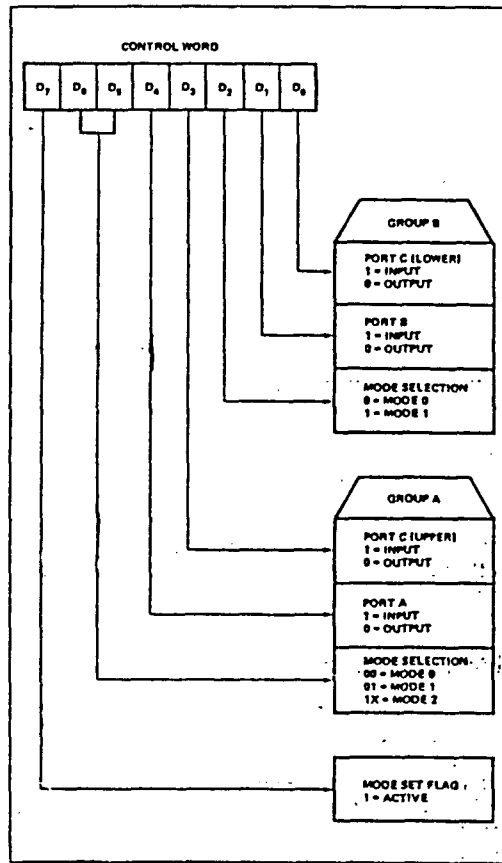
CONTROL WORD

$D_7$ $D_6$ $D_5$ $D_4$ $D_3$ $D_2$ $D_1$ $D_0$

GROUP B

PORT C (LOWER)
1 = INPUT
0 = OUTPUT

PORT B
1 = INPUT
0 = OUTPUT

MODE SELECTION
0 = MODE 0
1 = MODE 1

GROUP A

PORT C (UPPER)
1 = INPUT
0 = OUTPUT

PORT A
1 = INPUT
0 = OUTPUT

MODE SELECTION
00 = MODE 0
01 = MODE 1
1X = MODE 2

MODE SET FLAG
1 = ACTIVE